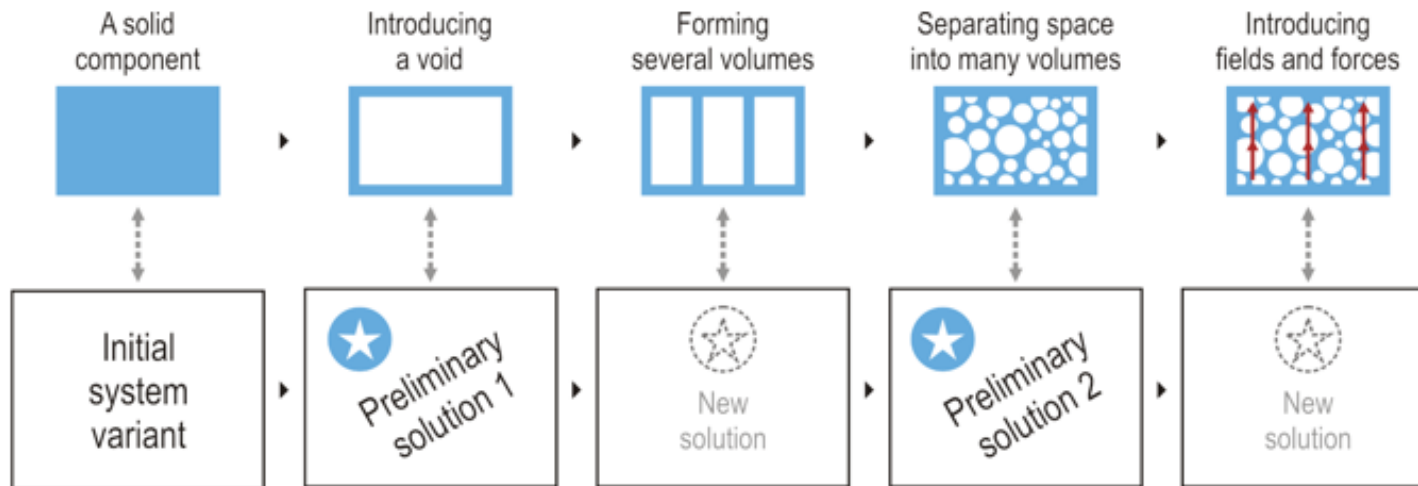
A solid component

Introducing a void

Forming several volumes

Separating space into many volumes

Introducing fields and forces

Initial system variant

Preliminary solution 1

New solution

Preliminary solution 2

New solution